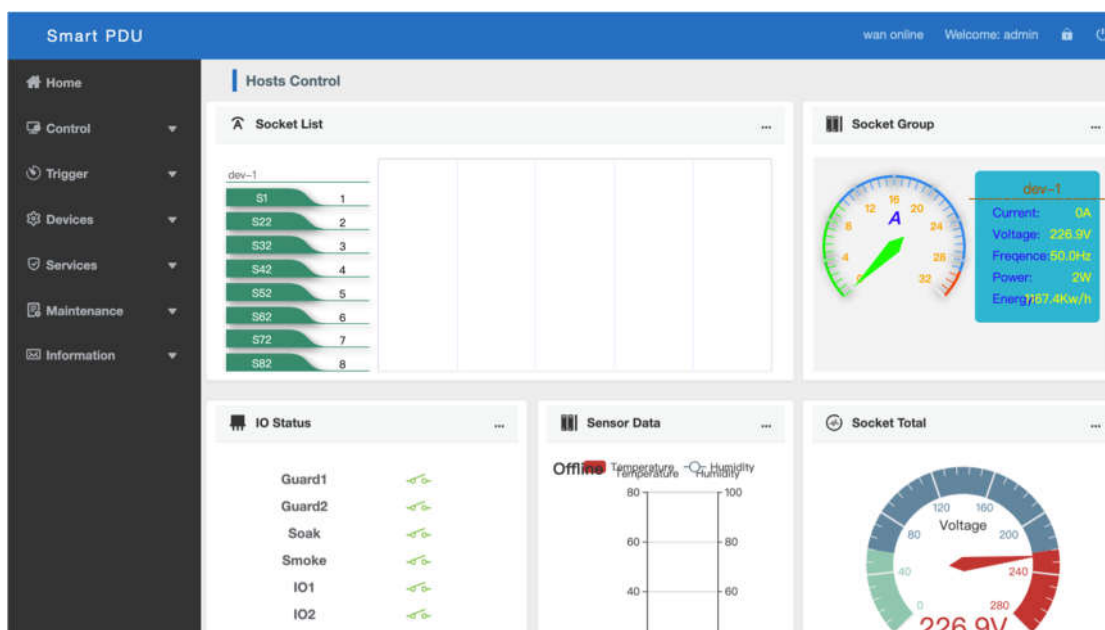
Smart PDU

wan online Welcome: admin

Home
Control
Trigger
Devices
Services
Maintenance
Information

Hosts Control

Socket List ...

dev-1

| S1 | 1 |
|---|---|
| S22 | 2 |
| S32 | 3 |
| S42 | 4 |
| S52 | 5 |
| S62 | 6 |
| S72 | 7 |
| S82 | 8 |

Socket Group ...

0 4 8 12 16 20 24 28 32
A

dev-1
Current: 0A
Voltage: 226.9V
Freqence: 50.0Hz
Power: 2W
Energy: 167.4Kw/h

IO Status ...

Guard1
Guard2
Soak
Smoke
IO1
IO2

Sensor Data ...

Offline Temperature Humidity
80 100
60 80
40 60

Socket Total ...

0 40 80 120 160 200 240 280
Voltage
226.9V